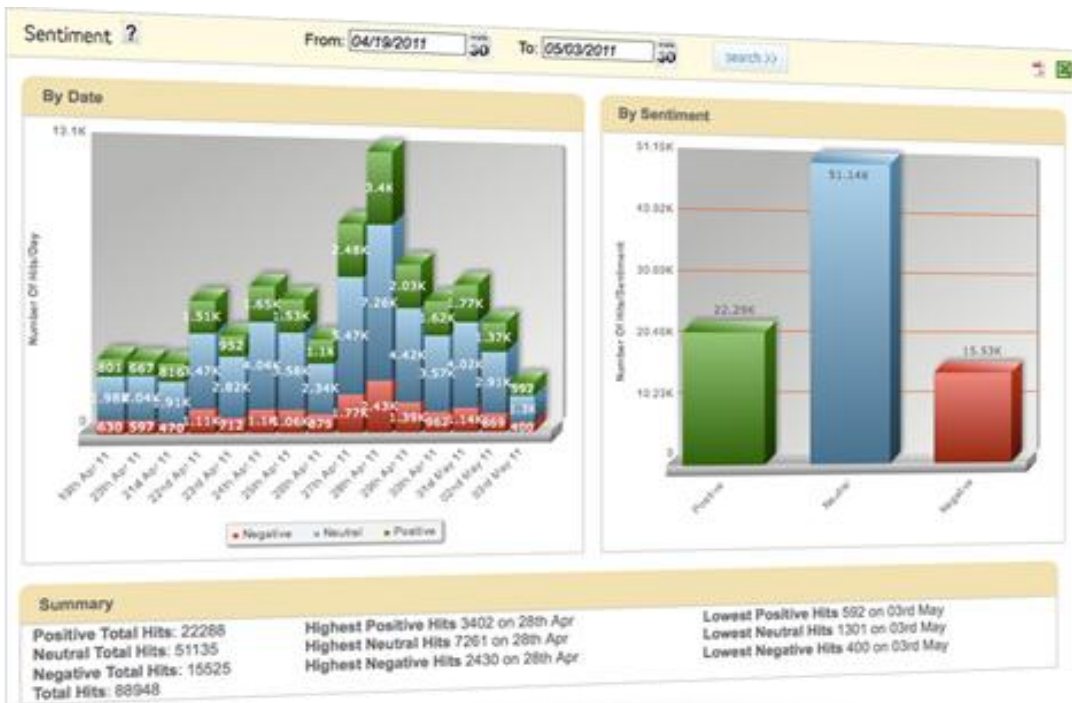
Sentiment ?

From: 04/19/2011 To: 05/03/2011 search >>

By Date

13.1K

Number Of Hits/Day

0

| Date | Negative | Neutral | Positive |
|---|---|---|---|
| 19th Apr 11 | 630 | 1.98K | 801 |
| 20th Apr 11 | 597 | 2.04K | 667 |
| 21st Apr 11 | 470 | 1.91K | 816 |
| 22nd Apr 11 | 1.11K | 3.47K | 1.51K |
| 23rd Apr 11 | 713 | 2.82K | 952 |
| 24th Apr 11 | 1.1K | 4.04K | 1.65K |
| 25th Apr 11 | 1.06K | 3.58K | 1.53K |
| 26th Apr 11 | 879 | 2.34K | 1.1K |
| 27th Apr 11 | 1.77K | 5.47K | 2.48K |
| 28th Apr 11 | 2.43K | 7.26K | 3.4K |
| 29th Apr 11 | 1.39K | 4.42K | 2.03K |
| 30th Apr 11 | 962 | 3.57K | 1.62K |
| 01st May 11 | 1.14K | 4.02K | 1.77K |
| 02nd May 11 | 869 | 2.91K | 1.37K |
| 03rd May 11 | 400 | 1.3K | 592 |

• Negative • Neutral • Positive

By Sentiment

51.15K
40.92K
30.69K
20.46K
10.23K
0

Number Of Hits/Sentiment

22.29K
51.14K
15.53K

Positive Neutral Negative

Summary

Positive Total Hits: 22288
Neutral Total Hits: 51135
Negative Total Hits: 15525
Total Hits: 88948

Highest Positive Hits 3402 on 28th Apr
Highest Neutral Hits 7261 on 28th Apr
Highest Negative Hits 2430 on 28th Apr

Lowest Positive Hits 592 on 03rd May
Lowest Neutral Hits 1301 on 03rd May
Lowest Negative Hits 400 on 03rd May